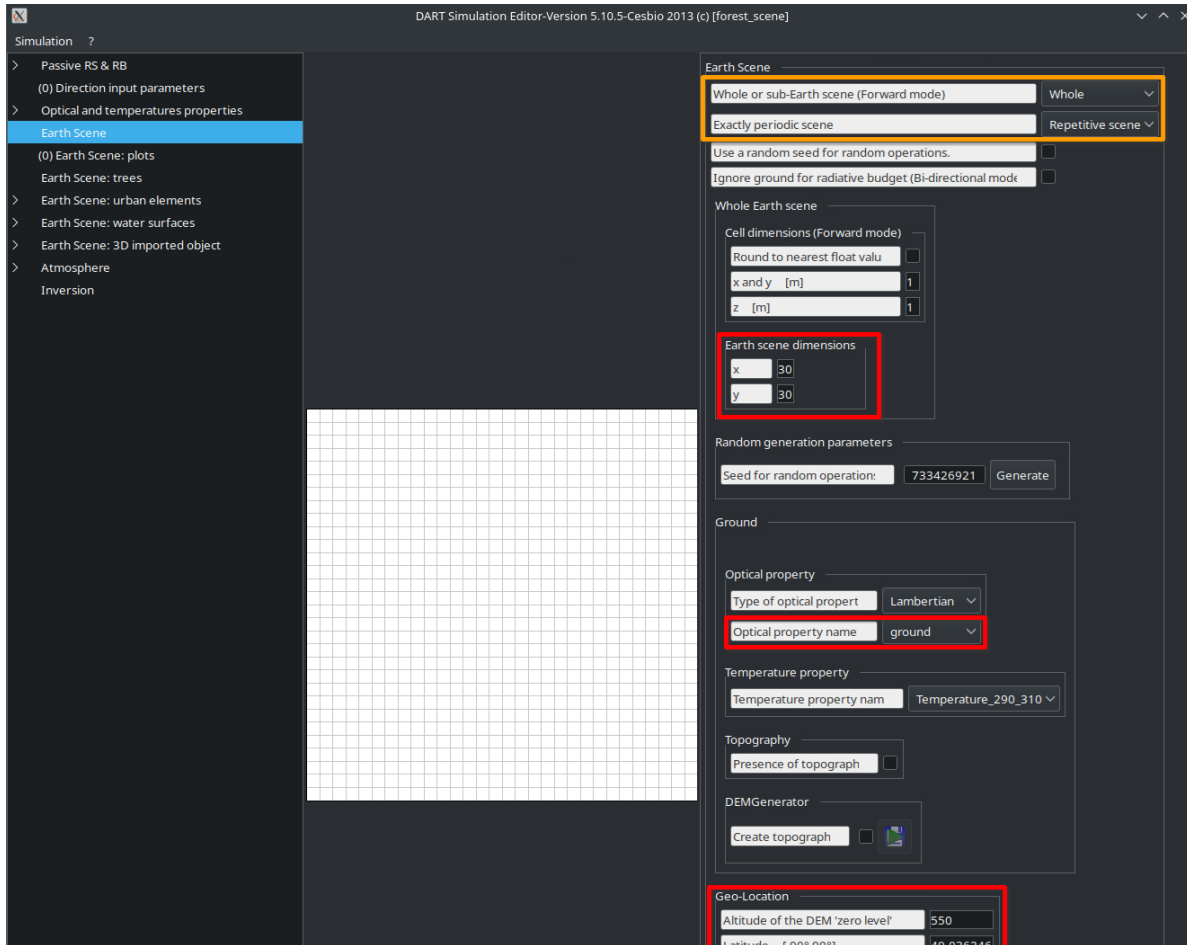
DART Simulation Editor-Version 5.10.5-Cesbio 2013 (c) [forest_scene]

Simulation ?

Passive RS & RB
(0) Direction input parameters
Optical and temperatures properties
Earth Scene
(0) Earth Scene: plots
Earth Scene: trees
Earth Scene: urban elements
Earth Scene: water surfaces
Earth Scene: 3D imported object
Atmosphere
Inversion

Earth Scene
Whole or sub-Earth scene (Forward mode) Whole
Exactly periodic scene Repetitive scene
Use a random seed for random operations.
Ignore ground for radiative budget (Bi-directional mode

Whole Earth scene
Cell dimensions (Forward mode)
Round to nearest float valu
x and y [m] 1
z [m] 1

Earth scene dimensions
x 30
y 30

Random generation parameters
Seed for random operations 733426921 Generate

Ground
Optical property
Type of optical propert Lambertian
Optical property name ground

Temperature property
Temperature property nam Temperature_290_310

Topography
Presence of topograph

DEMGenerator
Create topograph

Geo-Location
Altitude of the DEM 'zero level' 550
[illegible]